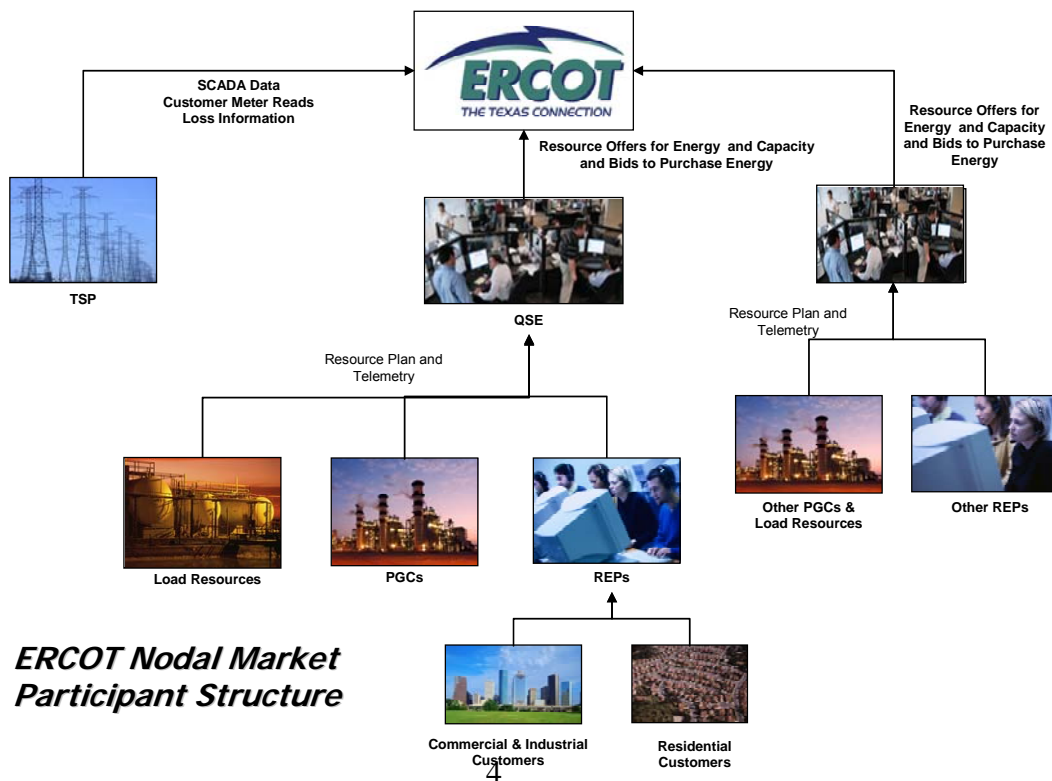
ERCOT
THE TEXAS CONNECTION

SCADA Data
Customer Meter Reads
Loss Information

Resource Offers for Energy and Capacity and Bids to Purchase Energy

Resource Offers for Energy and Capacity and Bids to Purchase Energy

TSP

QSE

Resource Plan and Telemetry

Resource Plan and Telemetry

Load Resources

PGCs

REPs

Other PGCs & Load Resources

Other REPs

ERCOT Nodal Market Participant Structure

Commercial & Industrial Customers

Residential Customers

4